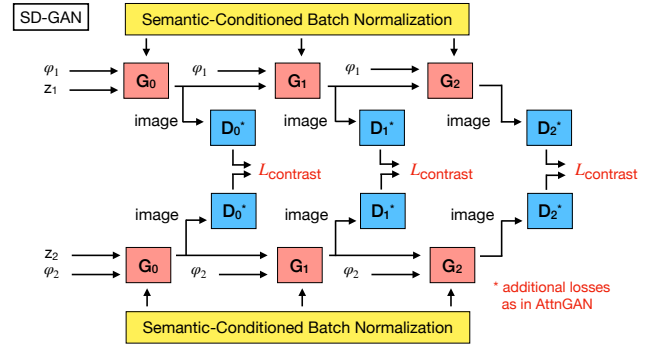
SD-GAN

Semantic-Conditioned Batch Normalization

$\varphi_1$
$z_1$
$G_0$
$\varphi_1$
$G_1$
$\varphi_1$
$G_2$

image
$D_0^*$
image
$D_1^*$
image
$D_2^*$

$L_{contrast}$
$L_{contrast}$
$L_{contrast}$

image
$D_0^*$
image
$D_1^*$
image
$D_2^*$

$z_2$
$\varphi_2$
$G_0$
$\varphi_2$
$G_1$
$\varphi_2$
$G_2$

* additional losses as in AttnGAN

Semantic-Conditioned Batch Normalization